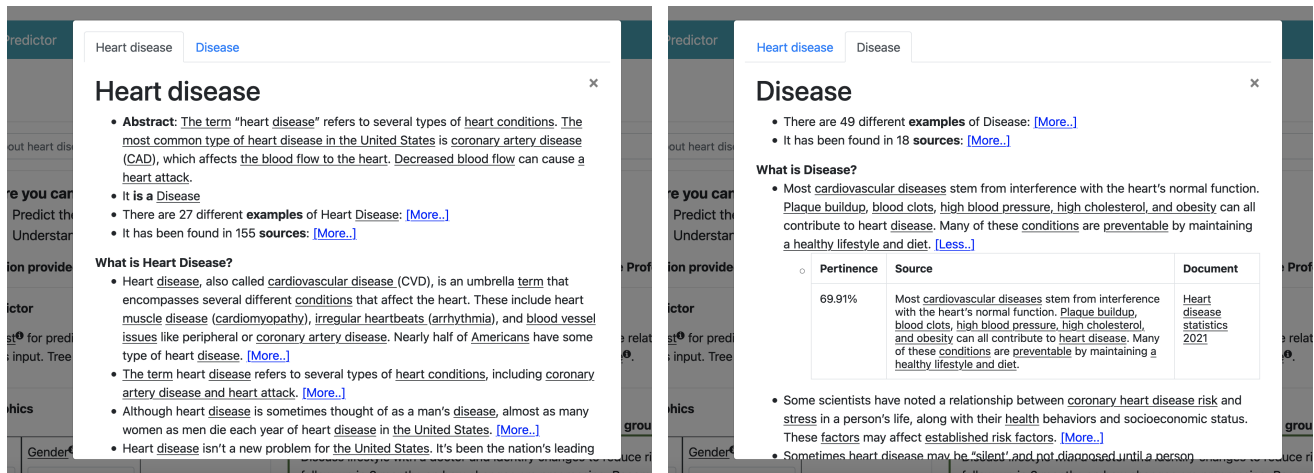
Predictor

Heart disease | Disease

×

Heart disease

- Abstract: The term "heart disease" refers to several types of heart conditions. The most common type of heart disease in the United States is coronary artery disease (CAD), which affects the blood flow to the heart. Decreased blood flow can cause a heart attack.
- It is a Disease
- There are 27 different examples of Heart Disease: [More..]
- It has been found in 155 sources: [More..]

What is Heart Disease?

- Heart disease, also called cardiovascular disease (CVD), is an umbrella term that encompasses several different conditions that affect the heart. These include heart muscle disease (cardiomyopathy), irregular heartbeats (arrhythmia), and blood vessel issues like peripheral or coronary artery disease. Nearly half of Americans have some type of heart disease. [More..]
- The term heart disease refers to several types of heart conditions, including coronary artery disease and heart attack. [More..]
- Although heart disease is sometimes thought of as a man's disease, almost as many women as men die each year of heart disease in the United States. [More..]
- Heart disease isn't a new problem for the United States. It's been the nation's leading

Predictor

Heart disease | Disease

×

Disease

- There are 49 different examples of Disease: [More..]
- It has been found in 18 sources: [More..]

What is Disease?

- Most cardiovascular diseases stem from interference with the heart's normal function. Plaque buildup, blood clots, high blood pressure, high cholesterol, and obesity can all contribute to heart disease. Many of these conditions are preventable by maintaining a healthy lifestyle and diet. [Less..]

| Pertinence | Source | Document |
|---|---|---|
| 69.91% | Most cardiovascular diseases stem from interference with the heart's normal function. Plaque buildup, blood clots, high blood pressure, high cholesterol, and obesity can all contribute to heart disease. Many of these conditions are preventable by maintaining a healthy lifestyle and diet. | Heart disease statistics 2021 |

- Some scientists have noted a relationship between coronary heart disease risk and stress in a person's life, along with their health behaviors and socioeconomic status. These factors may affect established risk factors. [More..]
- Sometimes heart disease may be "silent" and not diagnosed until a person